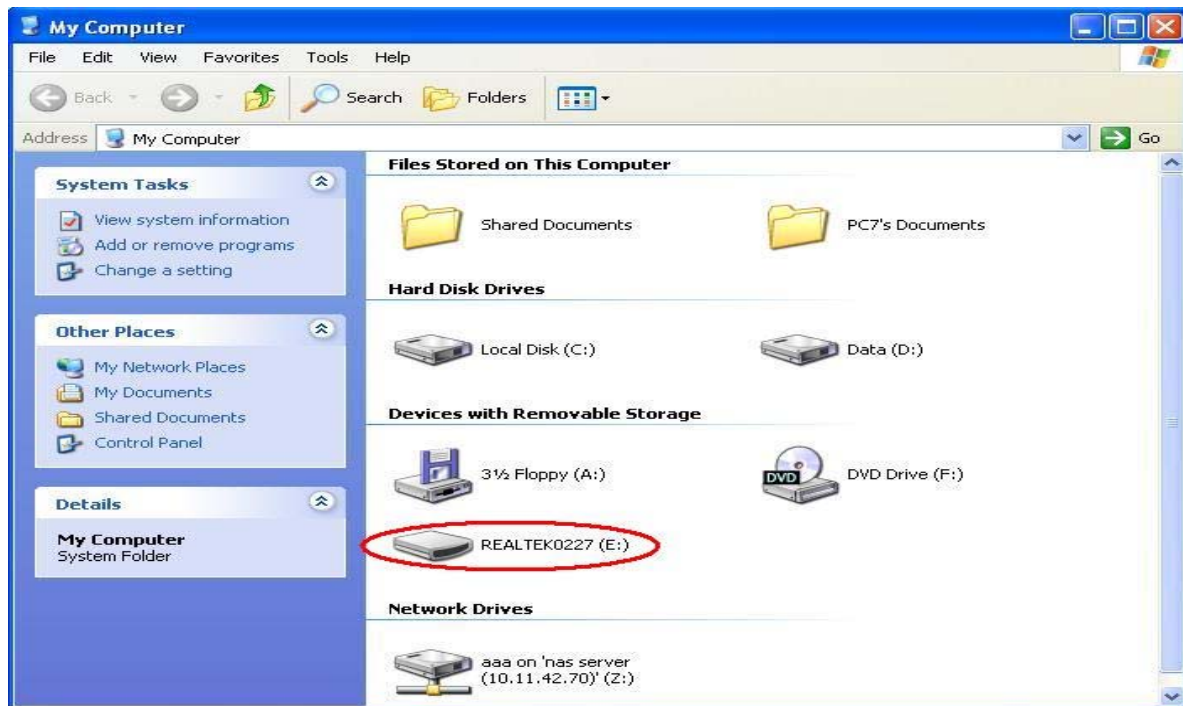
My Computer

File Edit View Favorites Tools Help

Back Search Folders

Address My Computer Go

System Tasks

View system information
Add or remove programs
Change a setting

Other Places

My Network Places
My Documents
Shared Documents
Control Panel

Details

My Computer
System Folder

Files Stored on This Computer

Shared Documents

PC7's Documents

Hard Disk Drives

Local Disk (C:)

Data (D:)

Devices with Removable Storage

3½ Floppy (A:)

DVD

DVD Drive (F:)

REALTEK0227 (E:)

Network Drives

aaa on 'nas server (10.11.42.70)' (Z:)